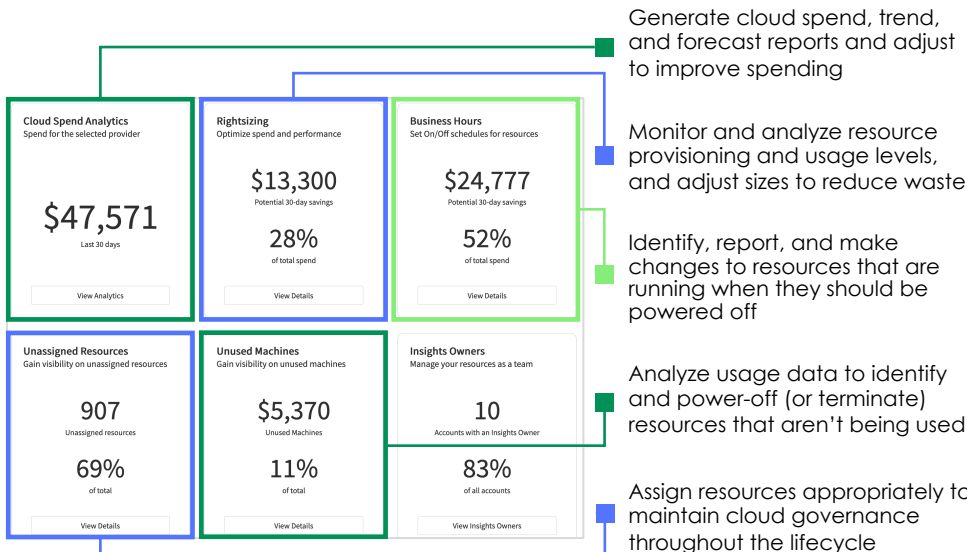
Cloud Spend Analytics
Spend for the selected provider

$47,571
Last 30 days

View Analytics

Rightsizing
Optimize spend and performance

$13,300
Potential 30-day savings

28%
of total spend

View Details

Business Hours
Set On/Off schedules for resources

$24,777
Potential 30-day savings

52%
of total spend

View Details

Unassigned Resources
Gain visibility on unassigned resources

907
Unassigned resources

69%
of total

View Details

Unused Machines
Gain visibility on unused machines

$5,370
Unused Machines

11%
of total

View Details

Insights Owners
Manage your resources as a team

10
Accounts with an Insights Owner

83%
of all accounts

View Insights Owners

Generate cloud spend, trend, and forecast reports and adjust to improve spending

Monitor and analyze resource provisioning and usage levels, and adjust sizes to reduce waste

Identify, report, and make changes to resources that are running when they should be powered off

Analyze usage data to identify and power-off (or terminate) resources that aren't being used

Assign resources appropriately to maintain cloud governance throughout the lifecycle